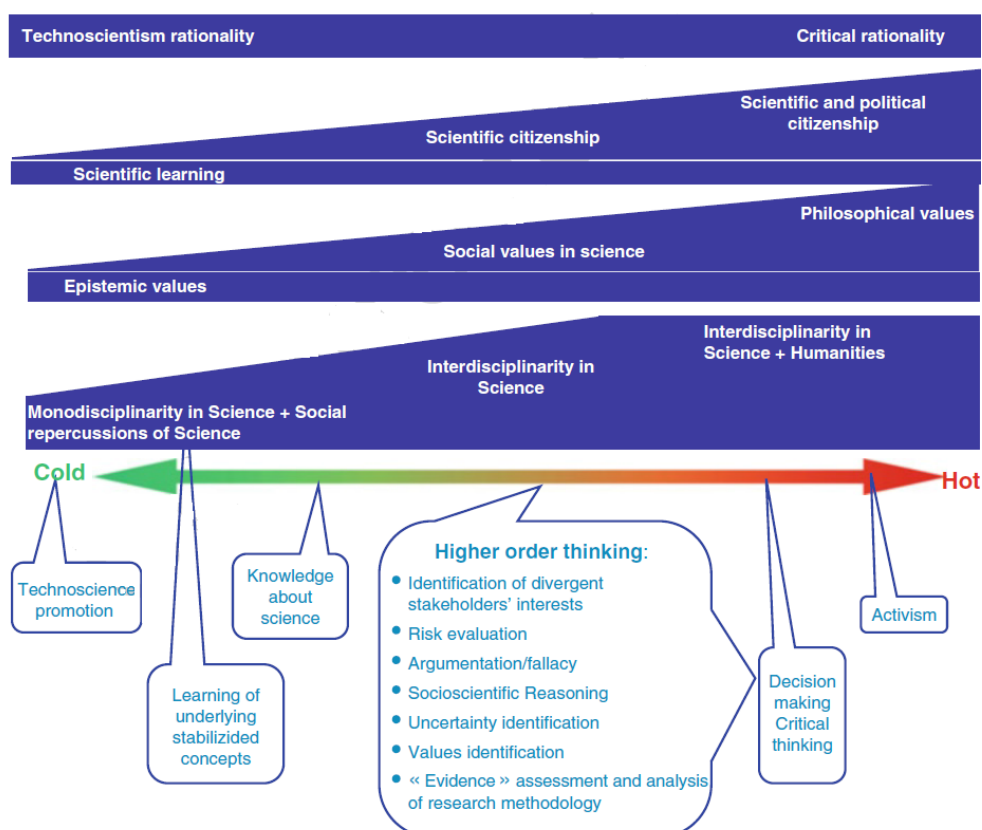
Technoscientism rationality

Critical rationality

Scientific and political citizenship

Scientific citizenship

Scientific learning

Philosophical values

Social values in science

Epistemic values

Interdisciplinarity in Science + Humanities

Interdisciplinarity in Science

Monodisciplinarity in Science + Social repercussions of Science

Cold

Hot

Technoscience promotion

Knowledge about science

Higher order thinking:
• Identification of divergent stakeholders' interests
• Risk evaluation
• Argumentation/fallacy
• Socioscientific Reasoning
• Uncertainty identification
• Values identification
• « Evidence » assessment and analysis of research methodology

Activism

Learning of underlying stabilizided concepts

Decision making Critical thinking